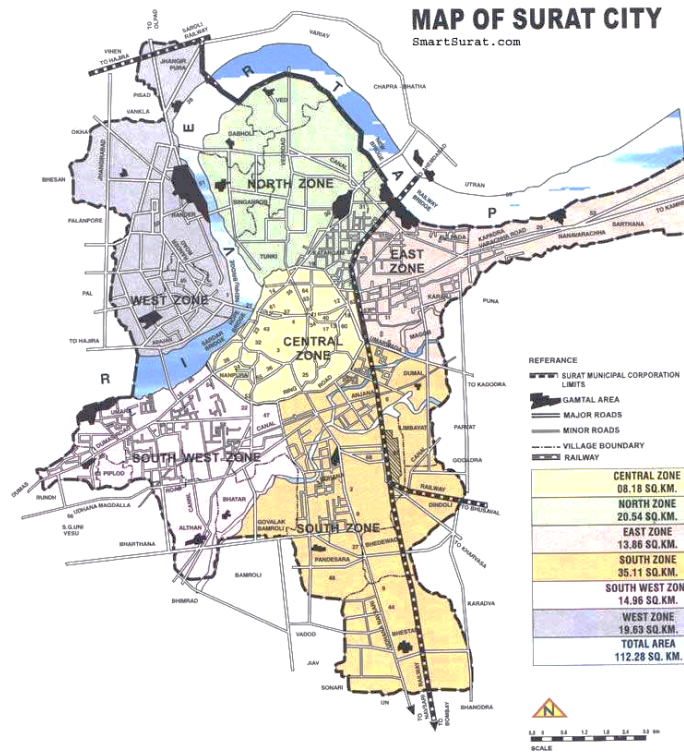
MAP OF SURAT CITY
SmartSurat.com

TO HAJIRA
VIHEN
JHANGIR PURA
TO OLPAD
SAROLI RAILWAY
VARIAV
PISAD
VANKLA
OKHA
BHESAN
PALANPORE
PAL
TO HAJIRA
VED
CHAPRA BHATHA
GABHOL
NORTH ZONE
SINGANPOR
UTRAN
RANDER
RAILWAY BRIDGE
TUNKI
KAPODRA
VARACHHA ROAD
SARTHANA
TO KAMREJ
EAST ZONE
WEST ZONE
CENTRAL ZONE
KARANJ
PUNA
MAGOB
NANPURA
TO KADODRA
DUMAL
UMARA
ANJANA
LIMBAYAT
PARVAT
GODADRA
SOUTH WEST ZONE
TO PIPLOD
DUMAS
RUNDH
UDHANA MAGDALLA
S.G.UNI VESU
ALTHAN
BHATAR
BHARTHANA
GOVALAK BAMROLI
SOUTH ZONE
DINDOLI
TO BHUSAWAL
BHEDWAD
PANDESARA
TO KHARVASA
BAMROLI
BHIMRAD
KARADVA
VADOD
BHESTAN
JIAV
SONARI
UN
BHANDORA
TO NAVSARI
TO BOMBAY
RIVER TAPI
CANAL
RING ROAD
RAILWAY

REFERANCE
SURAT MUNICIPAL CORPORATION LIMITS
GAMTAL AREA
MAJOR ROADS
MINOR ROADS
VILLAGE BOUNDARY
RAILWAY

CENTRAL ZONE 08.18 SQ.KM.
NORTH ZONE 20.54 SQ.KM.
EAST ZONE 13.86 SQ.KM.
SOUTH ZONE 35.11 SQ.KM.
SOUTH WEST ZONE 14.96 SQ.KM.
WEST ZONE 19.63 SQ.KM.
TOTAL AREA 112.28 SQ. KM.

N
SCALE